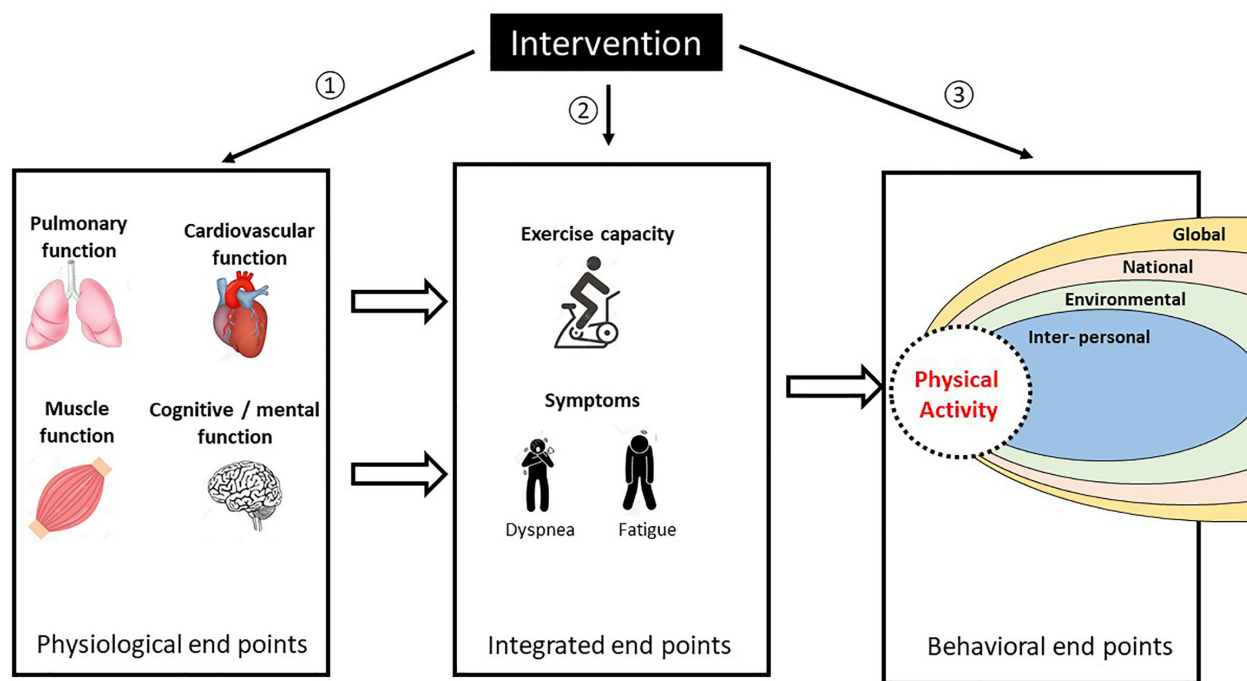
Intervention

①

②

③

Pulmonary function

Cardiovascular function

Muscle function

Cognitive / mental function

Physiological end points

Exercise capacity

Symptoms

Dyspnea

Fatigue

Integrated end points

Global

National

Environmental

Inter- personal

Physical Activity

Behavioral end points